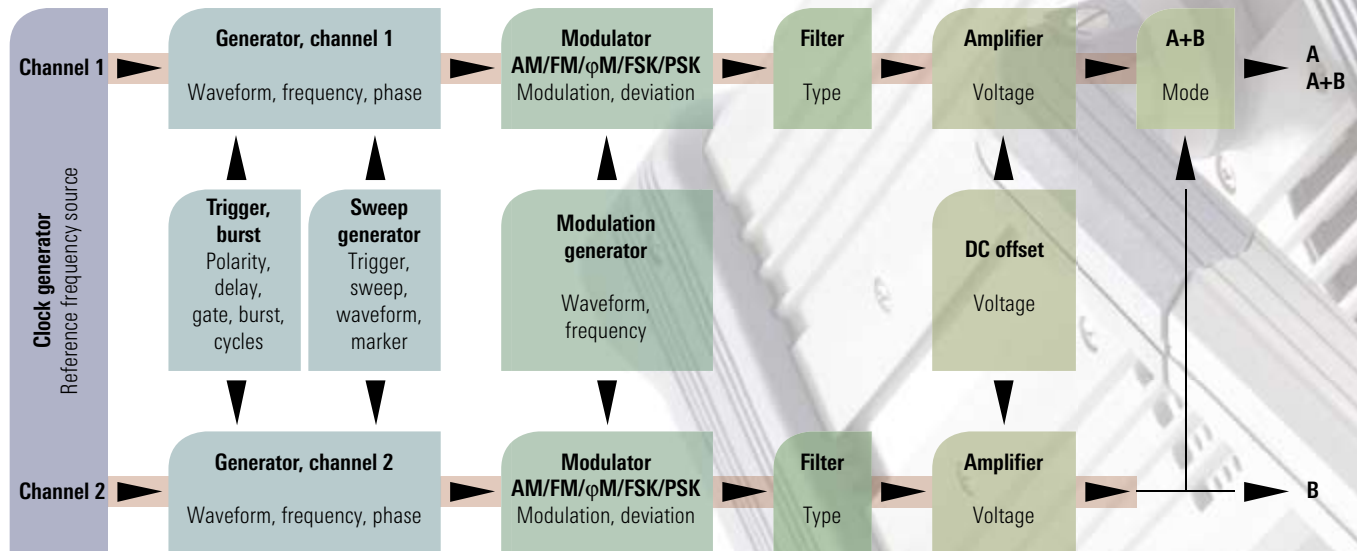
Clock generator
Reference frequency source

Channel 1

Generator, channel 1
Waveform, frequency, phase

Modulator
AM/FM/φM/FSK/PSK
Modulation, deviation

Filter
Type

Amplifier
Voltage

A+B
Mode

A
A+B

Trigger, burst
Polarity, delay, gate, burst, cycles

Sweep generator
Trigger, sweep, waveform, marker

Modulation generator
Waveform, frequency

DC offset
Voltage

Channel 2

Generator, channel 2
Waveform, frequency, phase

Modulator
AM/FM/φM/FSK/PSK
Modulation, deviation

Filter
Type

Amplifier
Voltage

B